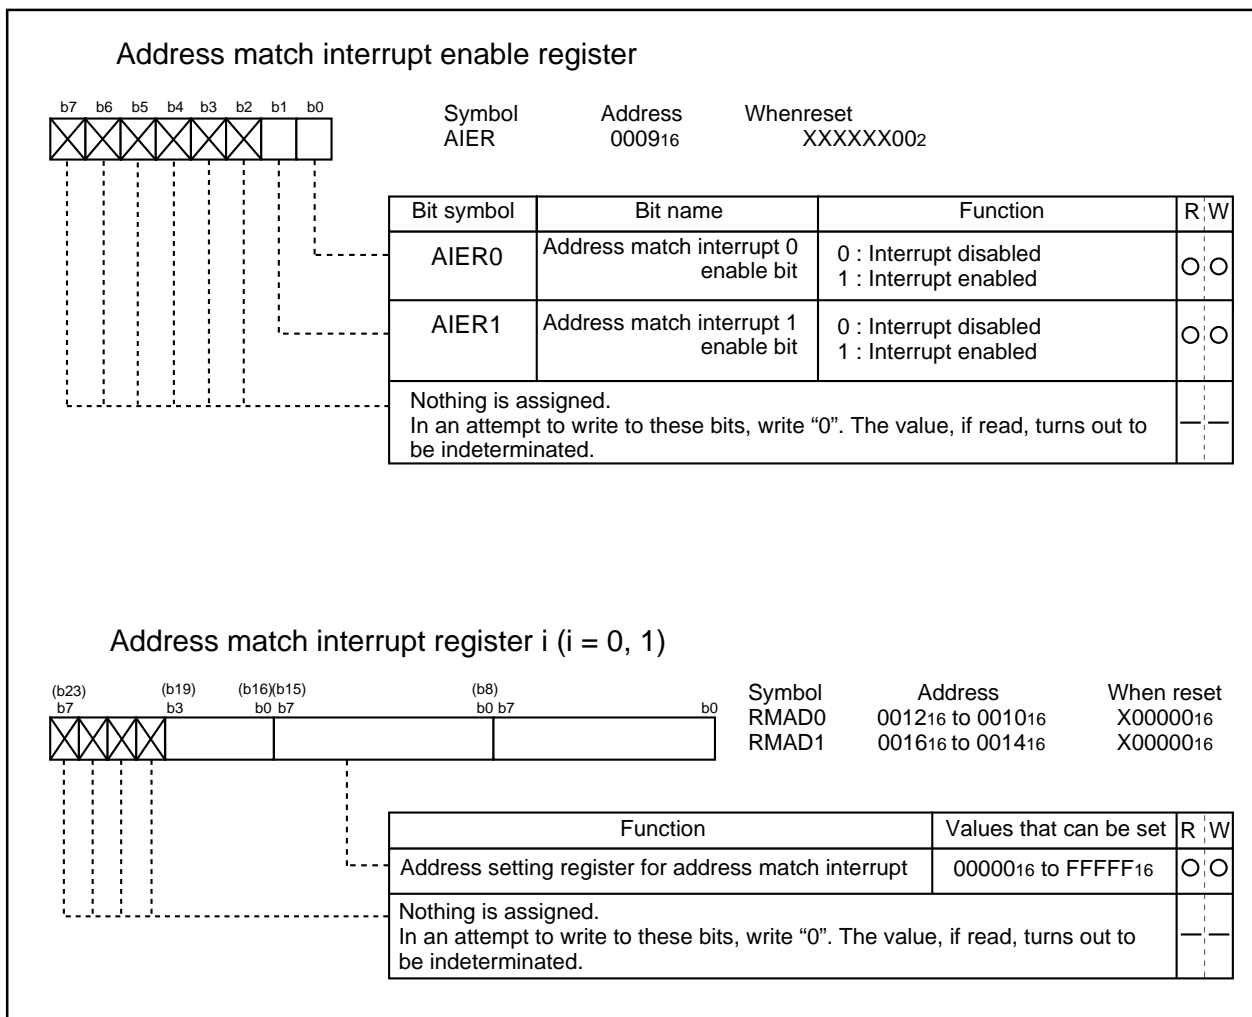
Address match interrupt enable register

b7 b6 b5 b4 b3 b2 b1 b0

Symbol AIER | Address $0009_{16}$ | Whenreset $XXXXXX00_2$

| Bit symbol | Bit name | Function | R | W |
|---|---|---|---|---|
| AIER0 | Address match interrupt 0 enable bit | 0 : Interrupt disabled 1 : Interrupt enabled | ○ | ○ |
| AIER1 | Address match interrupt 1 enable bit | 0 : Interrupt disabled 1 : Interrupt enabled | ○ | ○ |
| Nothing is assigned. In an attempt to write to these bits, write “0”. The value, if read, turns out to be indeterminated. | | | — | — |

Address match interrupt register i (i = 0, 1)

(b23) b7 (b19) b3 (b16)(b15) b0 b7 (b8) b0 b7 b0

| Symbol | Address | When reset |
|---|---|---|
| RMAD0 | $0012_{16}$ to $0010_{16}$ | $X00000_{16}$ |
| RMAD1 | $0016_{16}$ to $0014_{16}$ | $X00000_{16}$ |

| Function | Values that can be set | R | W |
|---|---|---|---|
| Address setting register for address match interrupt | $00000_{16}$ to $FFFFF_{16}$ | ○ | ○ |
| Nothing is assigned. In an attempt to write to these bits, write “0”. The value, if read, turns out to be indeterminated. | | — | — |